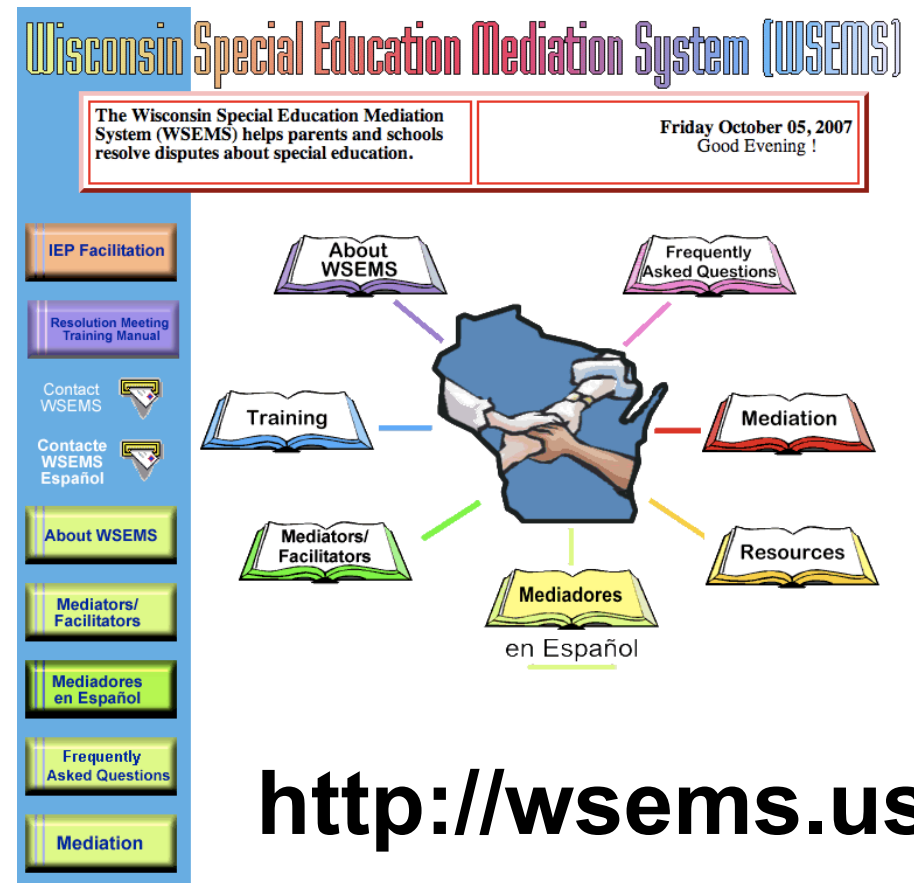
Wisconsin Special Education Mediation System (WSEMS)

The Wisconsin Special Education Mediation System (WSEMS) helps parents and schools resolve disputes about special education.

Friday October 05, 2007
Good Evening !

IEP Facilitation

Resolution Meeting Training Manual

Contact WSEMS

Contacte WSEMS Español

About WSEMS

Mediators/ Facilitators

Mediadores en Español

Frequently Asked Questions

Mediation

About WSEMS

Frequently Asked Questions

Training

Mediation

Mediators/ Facilitators

Resources

Mediadores en Español

http://wsems.us